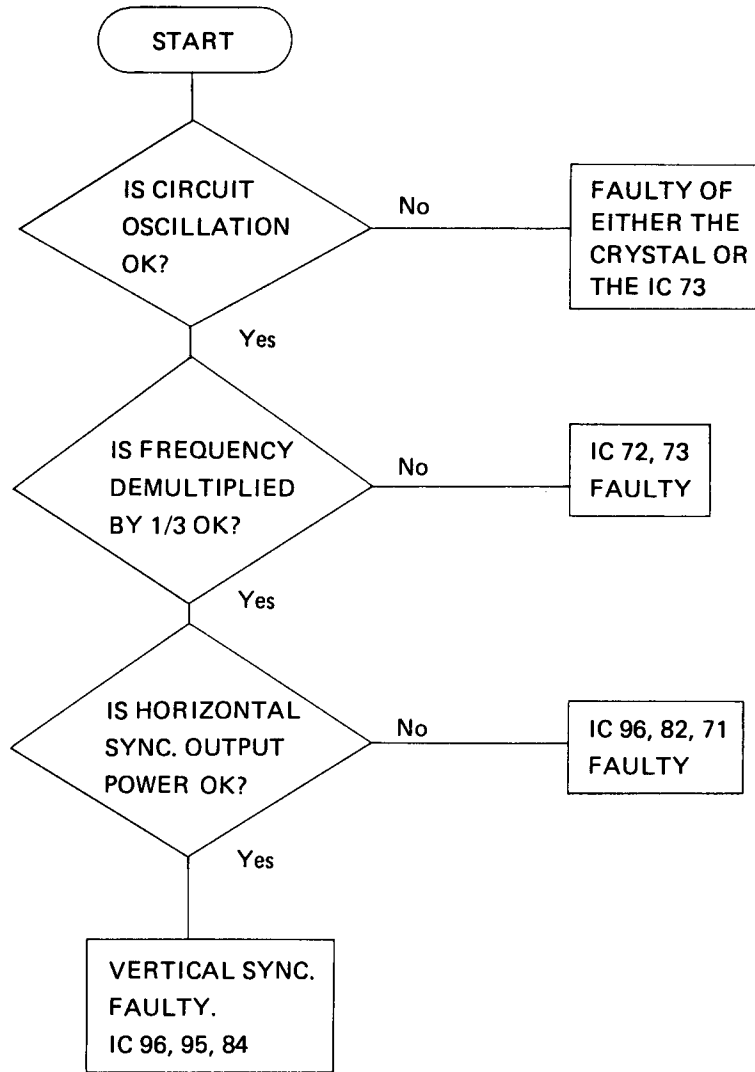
START

IS CIRCUIT OSCILLATION OK?

No

FAULTY OF EITHER THE CRYSTAL OR THE IC 73

Yes

IS FREQUENCY DEMULTIPLIED BY 1/3 OK?

No

IC 72, 73 FAULTY

Yes

IS HORIZONTAL SYNC. OUTPUT POWER OK?

No

IC 96, 82, 71 FAULTY

Yes

VERTICAL SYNC. FAULTY. IC 96, 95, 84